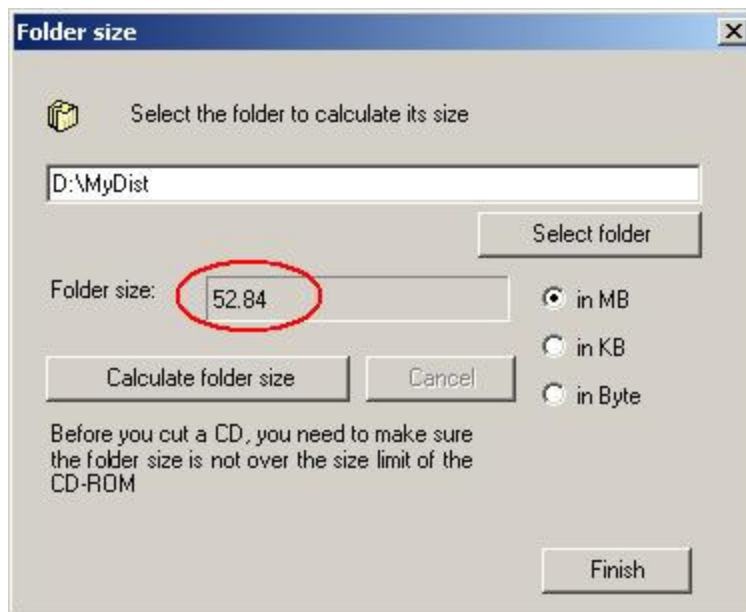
Folder size

Select the folder to calculate its size

D:\MyDist

Select folder

Folder size: 52.84

in MB

in KB

in Byte

Calculate folder size

Cancel

Before you cut a CD, you need to make sure the folder size is not over the size limit of the CD-ROM

Finish